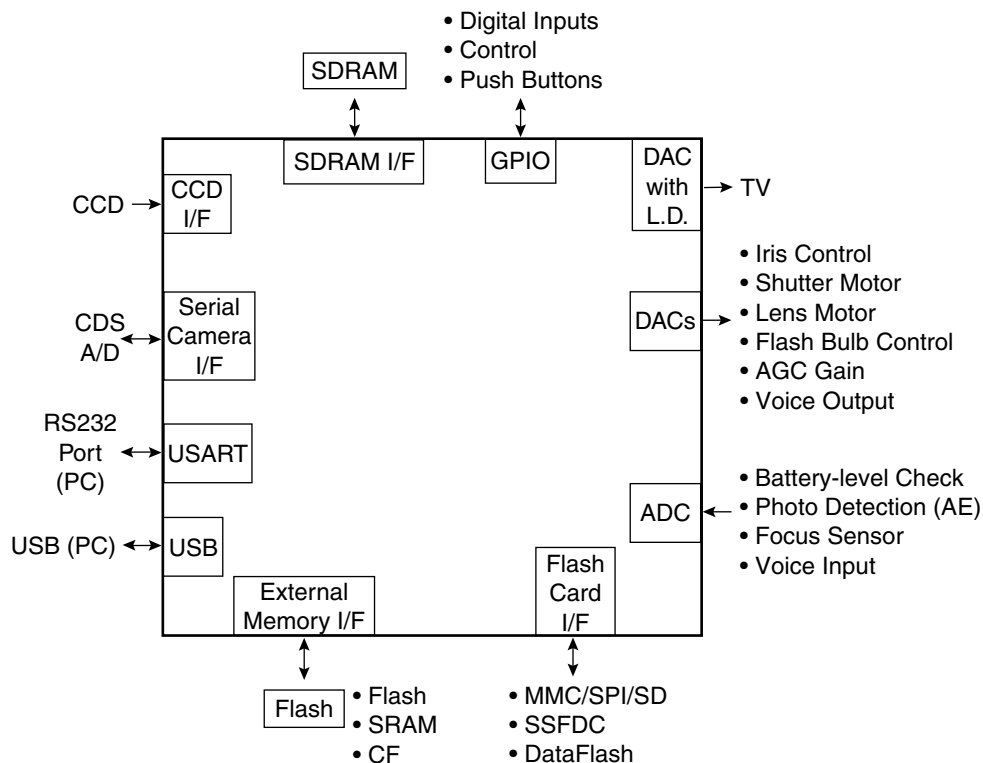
• Digital Inputs
• Control
• Push Buttons

SDRAM

SDRAM I/F

GPIO

DAC with L.D.

TV

CCD

CCD I/F

• Iris Control
• Shutter Motor
• Lens Motor
• Flash Bulb Control
• AGC Gain
• Voice Output

DACs

CDS A/D

Serial Camera I/F

RS232 Port (PC)

USART

• Battery-level Check
• Photo Detection (AE)
• Focus Sensor
• Voice Input

ADC

USB (PC)

USB

External Memory I/F

Flash Card I/F

Flash

• Flash
• SRAM
• CF

• MMC/SPI/SD
• SSFDC
• DataFlash